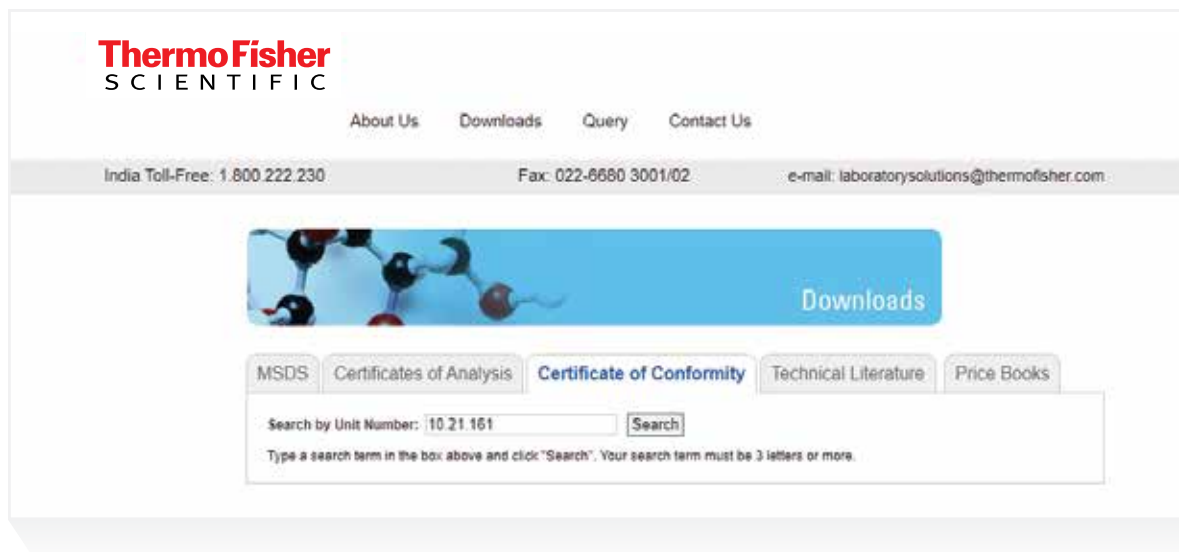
ThermoFisher
SCIENTIFIC

About Us Downloads Query Contact Us

India Toll-Free: 1.800.222.230

Fax: 022-6680 3001/02

e-mail: laboratorysolutions@thermofisher.com

Downloads

MSDS Certificates of Analysis Certificate of Conformity Technical Literature Price Books

Search by Unit Number: 10.21.161 Search

Type a search term in the box above and click "Search". Your search term must be 3 letters or more.